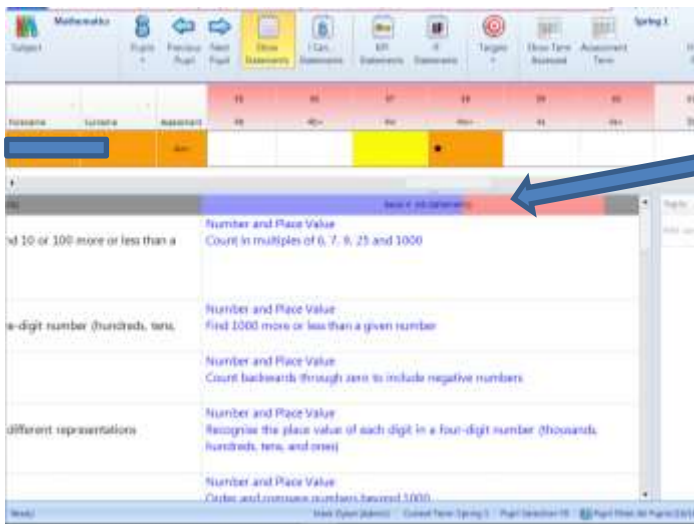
Mathematics
Subject
Pupils
Previous Pupil
Next Pupil
Show Statements
I Can Statements
KPI Statements
IT Statements
Targets
Show Term Assessed
Assessment Term
Spring 1

Forename
Surname
Assessment
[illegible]

Basic 4 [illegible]

nd 10 or 100 more or less than a
Number and Place Value
Count in multiples of 6, 7, 9, 25 and 1000

e-digit number (hundreds, tens,
Number and Place Value
Find 1000 more or less than a given number

Number and Place Value
Count backwards through zero to include negative numbers

different representations
Number and Place Value
Recognise the place value of each digit in a four-digit number (thousands, hundreds, tens, and ones)

Number and Place Value
Order and compare numbers beyond 1000

Ready
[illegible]